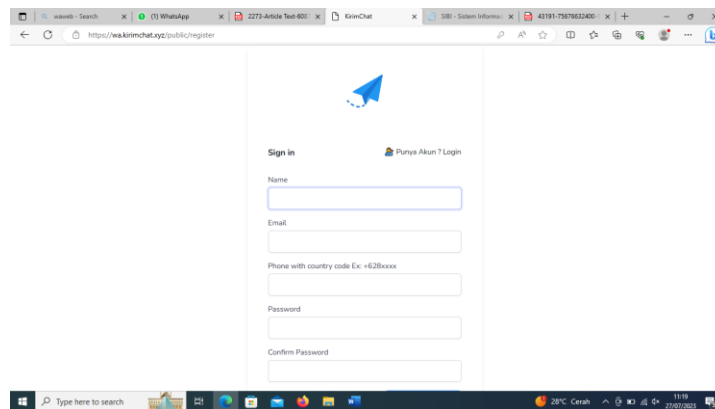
waweb - Search
(1) WhatsApp
2273-Article Text-600
KirimChat
SIBI - Sistem Informasi
43191-75678632400

https://wa.kirimchat.xyz/public/register

Sign in
Punya Akun ? Login

Name

Email

Phone with country code Ex: +628xxxx

Password

Confirm Password

Type here to search

28°C Cerah
11:19
27/07/2023